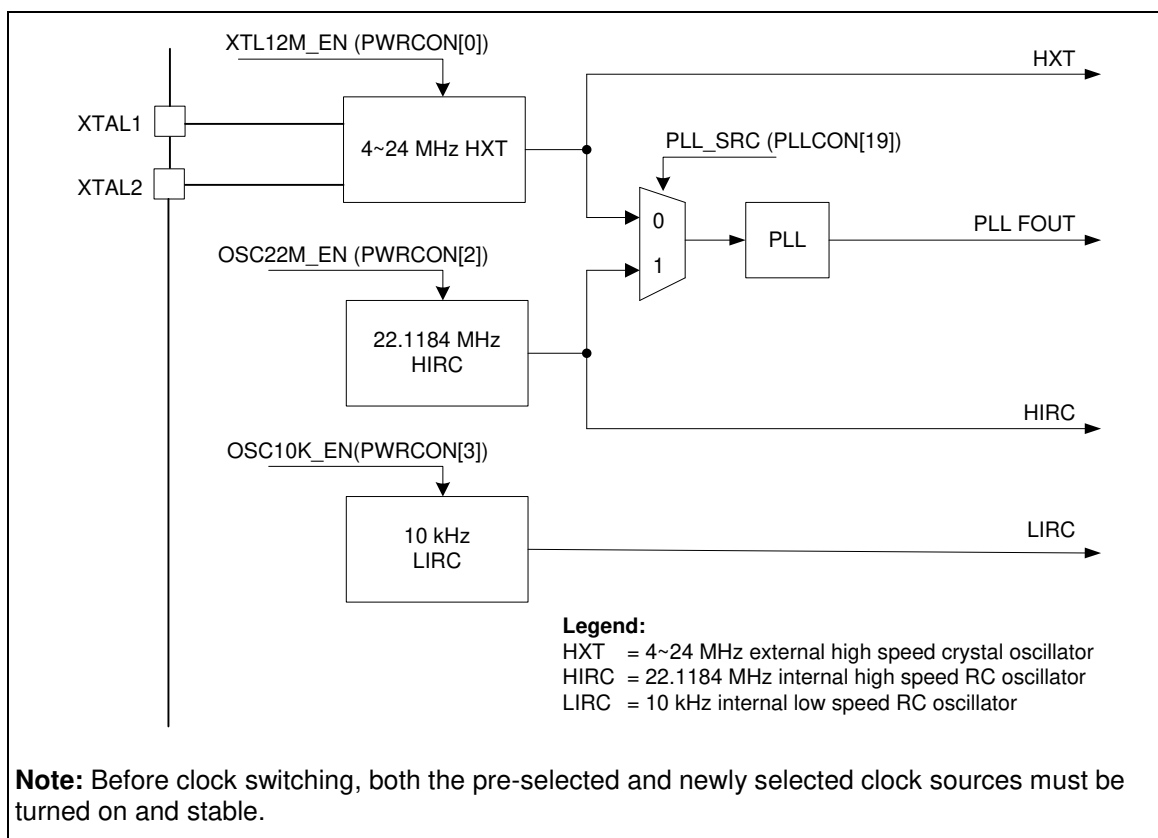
XTL12M_EN (PWRCON[0])

HXT

XTAL1

4~24 MHz HXT

PLL_SRC (PLLCON[19])

XTAL2

0

PLL

PLL FOUT

OSC22M_EN (PWRCON[2])

1

22.1184 MHz HIRC

HIRC

OSC10K_EN(PWRCON[3])

10 kHz LIRC

LIRC

**Legend:**
HXT = 4~24 MHz external high speed crystal oscillator
HIRC = 22.1184 MHz internal high speed RC oscillator
LIRC = 10 kHz internal low speed RC oscillator

**Note:** Before clock switching, both the pre-selected and newly selected clock sources must be turned on and stable.